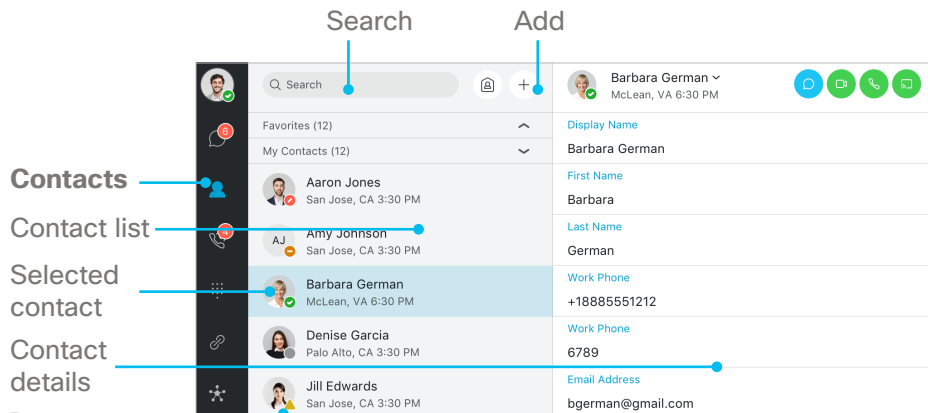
Search

Add

Contacts

Contact list

Selected contact

Contact details

6

Search

+

Favorites (12)

My Contacts (12)

Aaron Jones
San Jose, CA 3:30 PM

AJ

Amy Johnson
San Jose, CA 3:30 PM

Barbara German
McLean, VA 6:30 PM

Denise Garcia
Palo Alto, CA 3:30 PM

Jill Edwards
San Jose, CA 3:30 PM

Barbara German
McLean, VA 6:30 PM

Display Name
Barbara German

First Name
Barbara

Last Name
German

Work Phone
+18885551212

Work Phone
6789

Email Address
bgerman@gmail.com